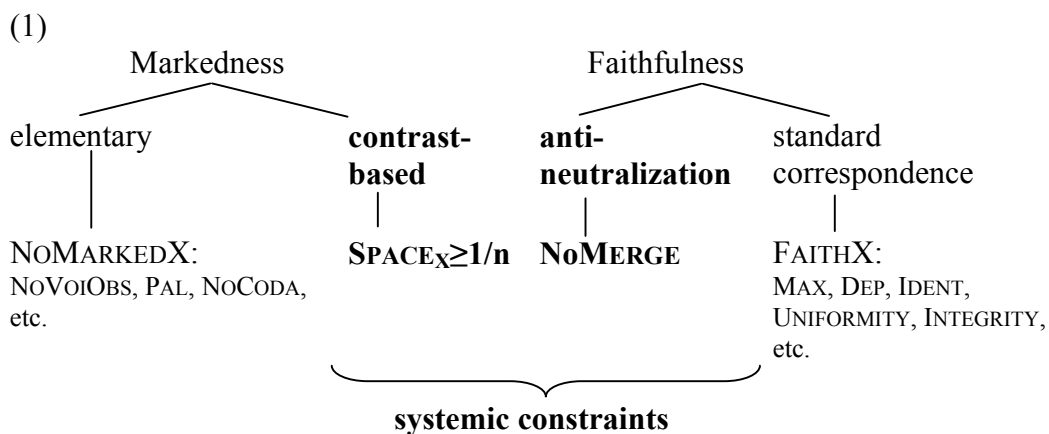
(1)

Markedness

Faithfulness

elementary

contrast-based

anti-neutralization

standard correspondence

NOMARKEDX: NOVOIOBS, PAL, NOCODA, etc.

SPACE$_X$≥1/n

NOMERGE

FAITHX: MAX, DEP, IDENT, UNIFORMITY, INTEGRITY, etc.

systemic constraints